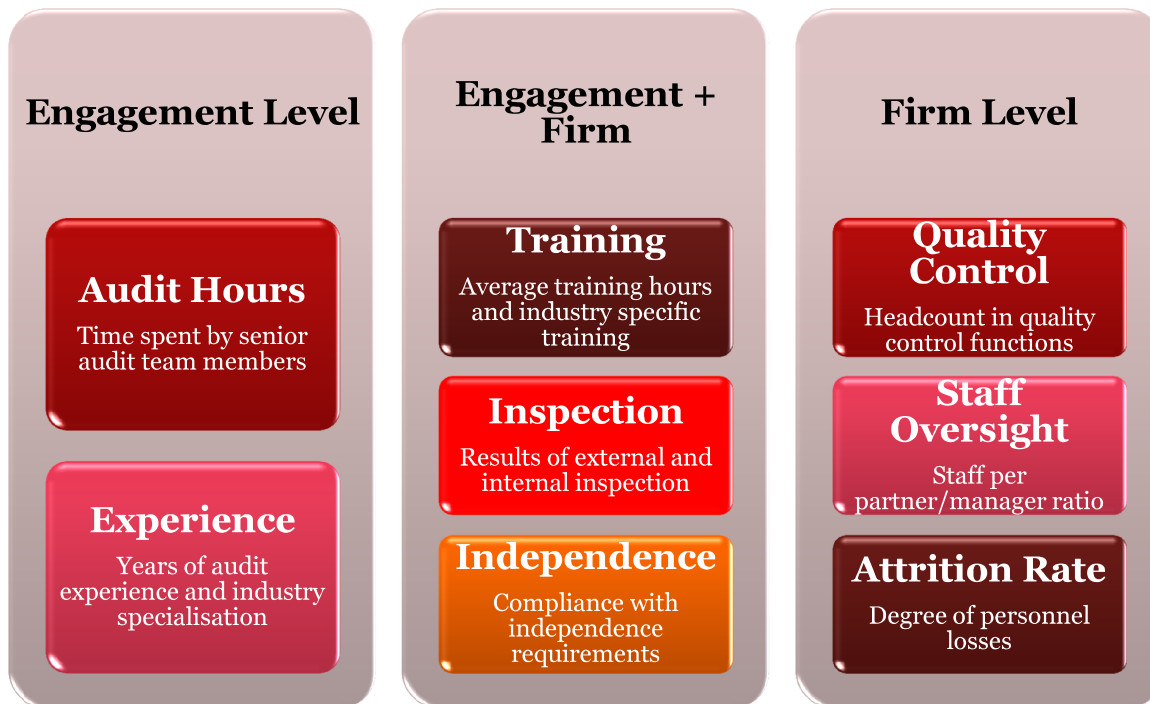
Engagement Level

Audit Hours

Time spent by senior audit team members

Experience

Years of audit experience and industry specialisation

Engagement + Firm

Training

Average training hours and industry specific training

Inspection

Results of external and internal inspection

Independence

Compliance with independence requirements

Firm Level

Quality Control

Headcount in quality control functions

Staff Oversight

Staff per partner/manager ratio

Attrition Rate

Degree of personnel losses